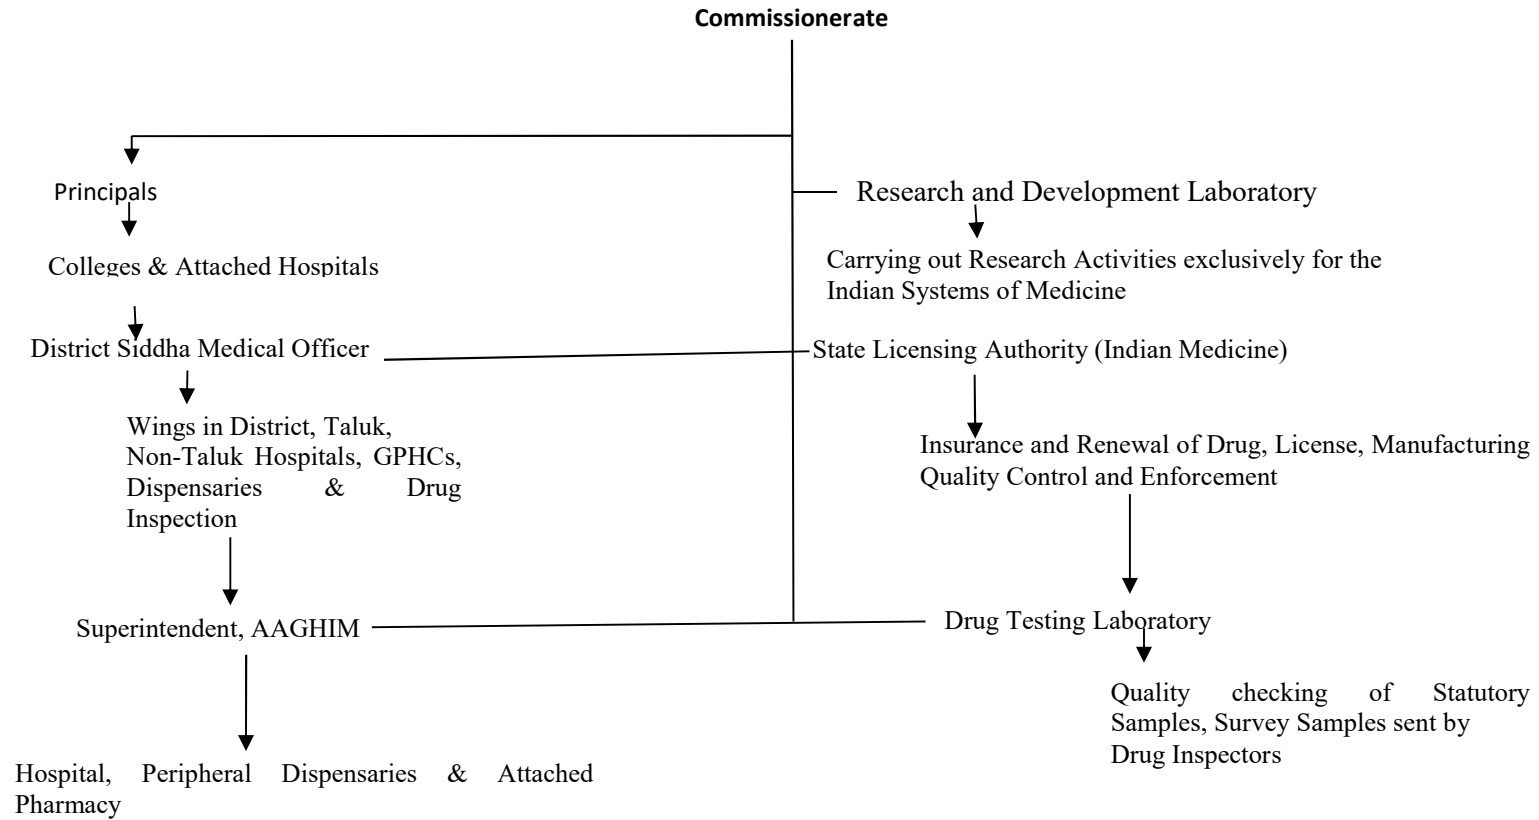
Commissionerate

Principals

Colleges & Attached Hospitals

District Siddha Medical Officer

Wings in District, Taluk, Non-Taluk Hospitals, GPHCs, Dispensaries & Drug Inspection

Superintendent, AAGHIM

Hospital, Peripheral Dispensaries & Attached Pharmacy

Research and Development Laboratory

Carrying out Research Activities exclusively for the Indian Systems of Medicine

State Licensing Authority (Indian Medicine)

Insurance and Renewal of Drug, License, Manufacturing Quality Control and Enforcement

Drug Testing Laboratory

Quality checking of Statutory Samples, Survey Samples sent by Drug Inspectors